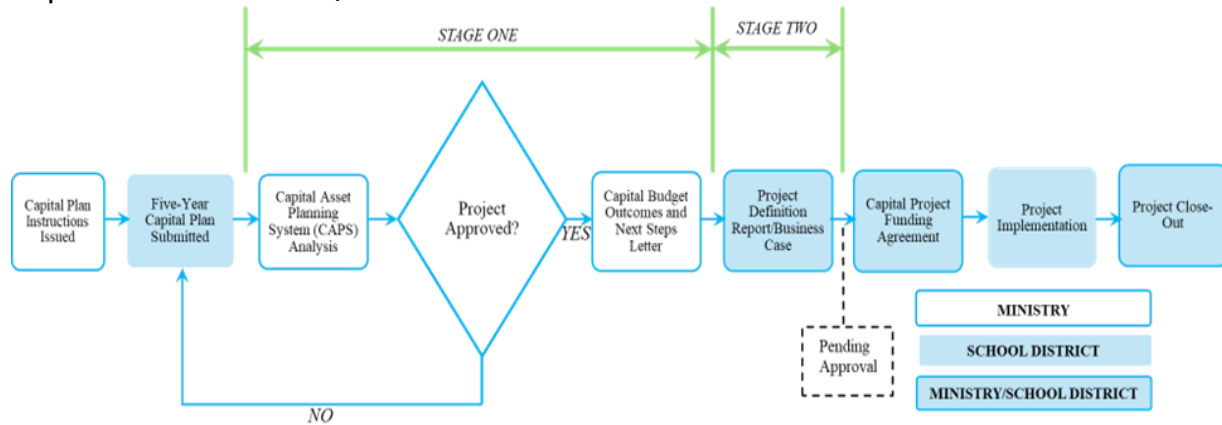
STAGE ONE

STAGE TWO

Capital Plan Instructions Issued

Five-Year Capital Plan Submitted

Capital Asset Planning System (CAPS) Analysis

Project Approved?

YES

NO

Capital Budget Outcomes and Next Steps Letter

Project Definition Report/Business Case

Capital Project Funding Agreement

Project Implementation

Project Close-Out

Pending Approval

MINISTRY

SCHOOL DISTRICT

MINISTRY/SCHOOL DISTRICT